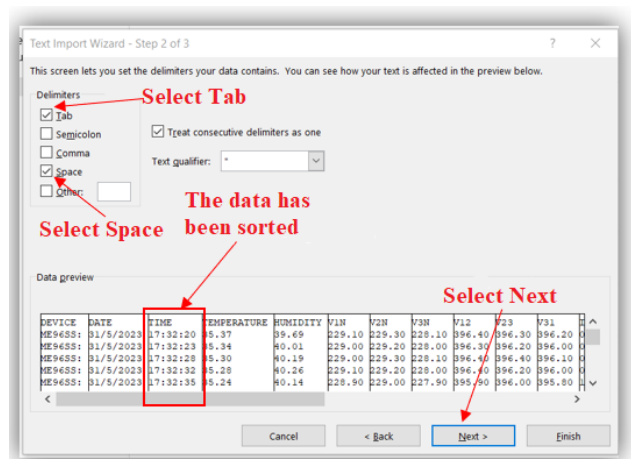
Text Import Wizard - Step 2 of 3

?

This screen lets you set the delimiters your data contains. You can see how your text is affected in the preview below.

Delimiters

Select Tab

Tab

Semicolon

Comma

Space

Other:

Treat consecutive delimiters as one

Text qualifier: "

Select Space

The data has been sorted

Data preview

Select Next

| DEVICE | DATE | TIME | TEMPERATURE | HUMIDITY | V1N | V2N | V3N | V12 | V23 | V31 |
|---|---|---|---|---|---|---|---|---|---|---|
| ME96SS: | 31/5/2023 | 17:32:20 | 35.37 | 39.69 | 229.10 | 229.30 | 228.10 | 396.40 | 396.30 | 396.20 |
| ME96SS: | 31/5/2023 | 17:32:23 | 35.34 | 40.01 | 229.00 | 229.20 | 228.00 | 396.30 | 396.20 | 396.00 |
| ME96SS: | 31/5/2023 | 17:32:28 | 35.30 | 40.19 | 229.00 | 229.30 | 228.00 | 396.40 | 396.40 | 396.10 |
| ME96SS: | 31/5/2023 | 17:32:32 | 35.28 | 40.26 | 229.10 | 229.30 | 228.10 | 396.40 | 396.20 | 396.00 |
| ME96SS: | 31/5/2023 | 17:32:35 | 35.24 | 40.14 | 228.90 | 229.00 | 227.90 | 395.90 | 396.00 | 395.80 |

Cancel

< Back

Next >

Finish